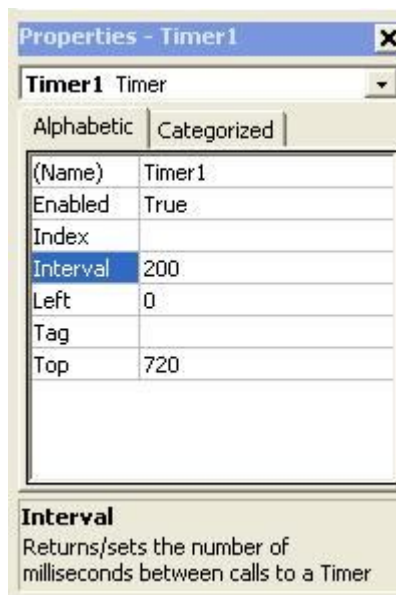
Properties - Timer1

Timer1 Timer

Alphabetic | Categorized

| | |
|---|---|
| (Name) | Timer1 |
| Enabled | True |
| Index | |
| Interval | 200 |
| Left | 0 |
| Tag | |
| Top | 720 |

Interval
Returns/sets the number of milliseconds between calls to a Timer